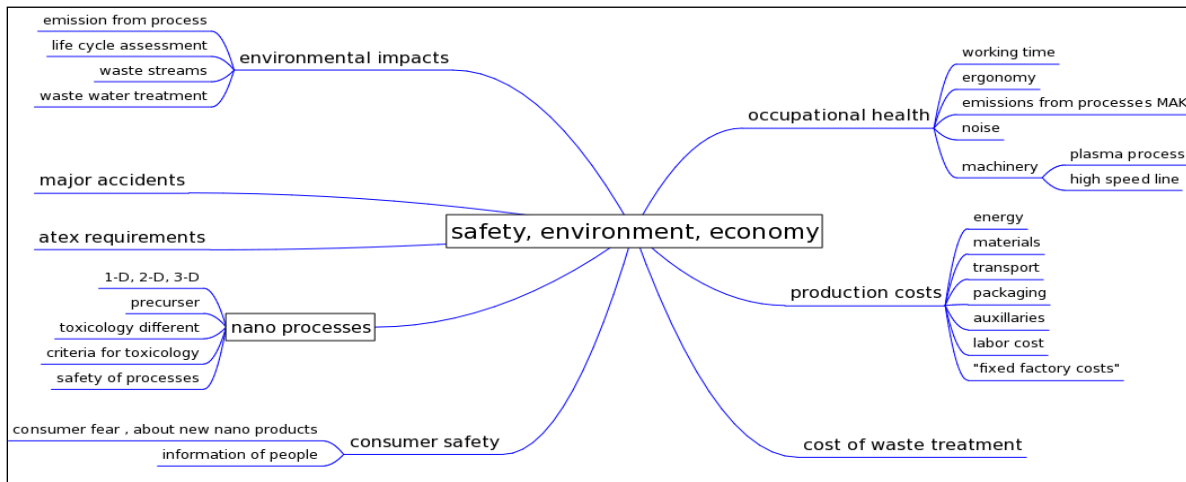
safety, environment, economy

environmental impacts
emission from process
life cycle assessment
waste streams
waste water treatment

major accidents

atex requirements

nano processes
1-D, 2-D, 3-D
precurser
toxicology different
criteria for toxicology
safety of processes

consumer safety
consumer fear , about new nano products
information of people

occupational health
working time
ergonomy
emissions from processes MAK
noise
machinery
plasma process
high speed line

production costs
energy
materials
transport
packaging
auxillaries
labor cost
"fixed factory costs"

cost of waste treatment